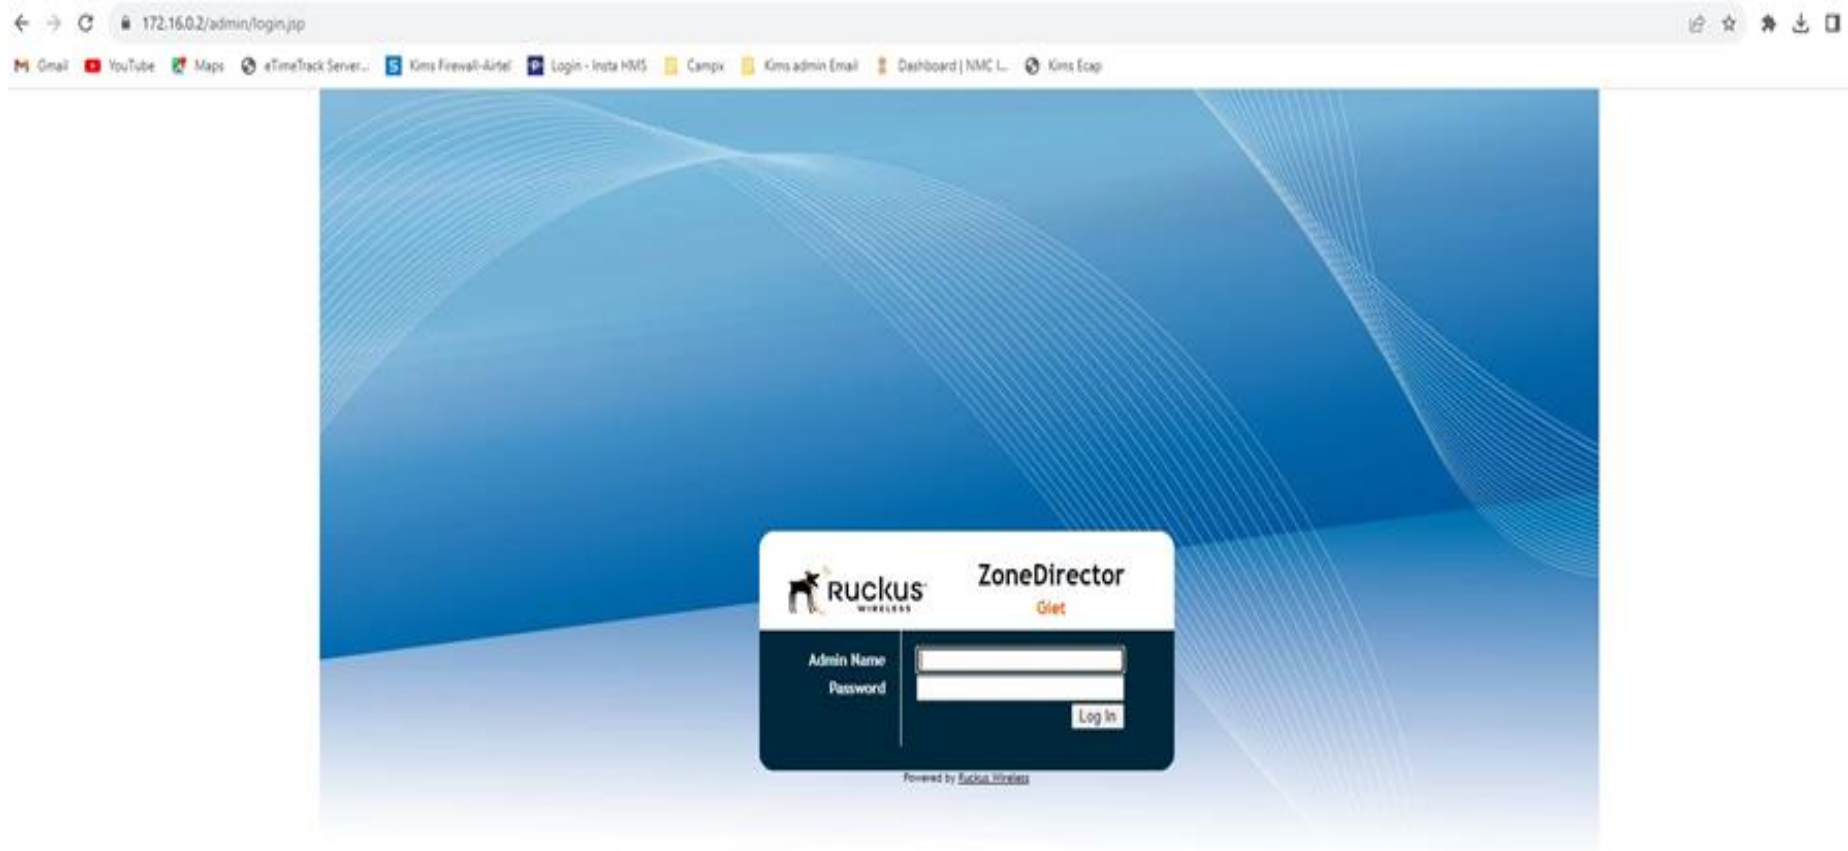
172.16.0.2/admin/login.jsp

Gmail YouTube Maps eTimeTrack Server... Kims Firewall-Airtel Login - Insta HMS Campx Kims admin Email Dashboard | NMC L... Kims Ecap

Ruckus WIRELESS

ZoneDirector

Giet

Admin Name

Password

Log In

Powered by Ruckus Wireless